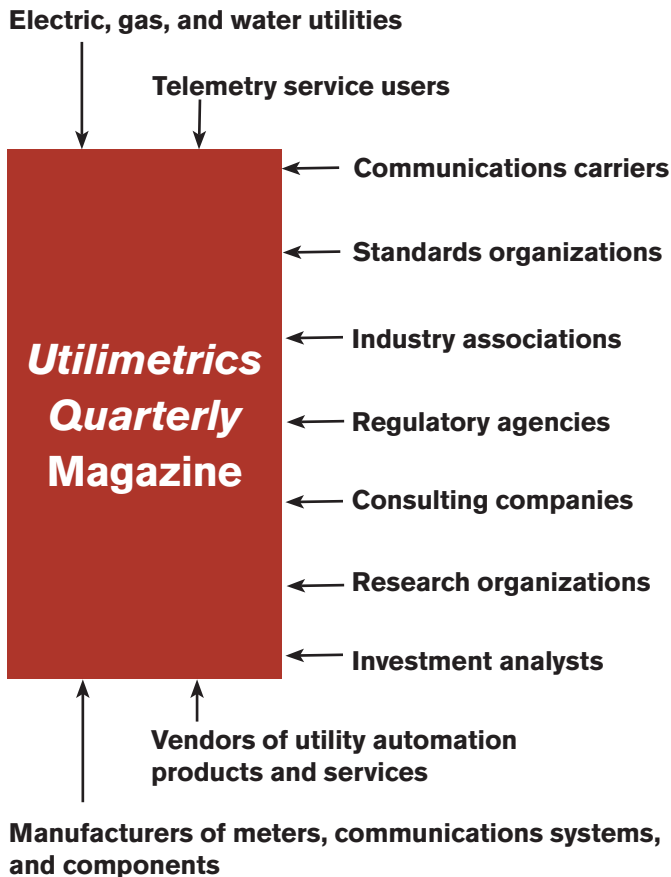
Electric, gas, and water utilities

Telemetry service users

Utilimetrics Quarterly Magazine

Communications carriers

Standards organizations

Industry associations

Regulatory agencies

Consulting companies

Research organizations

Investment analysts

Vendors of utility automation products and services

Manufacturers of meters, communications systems, and components